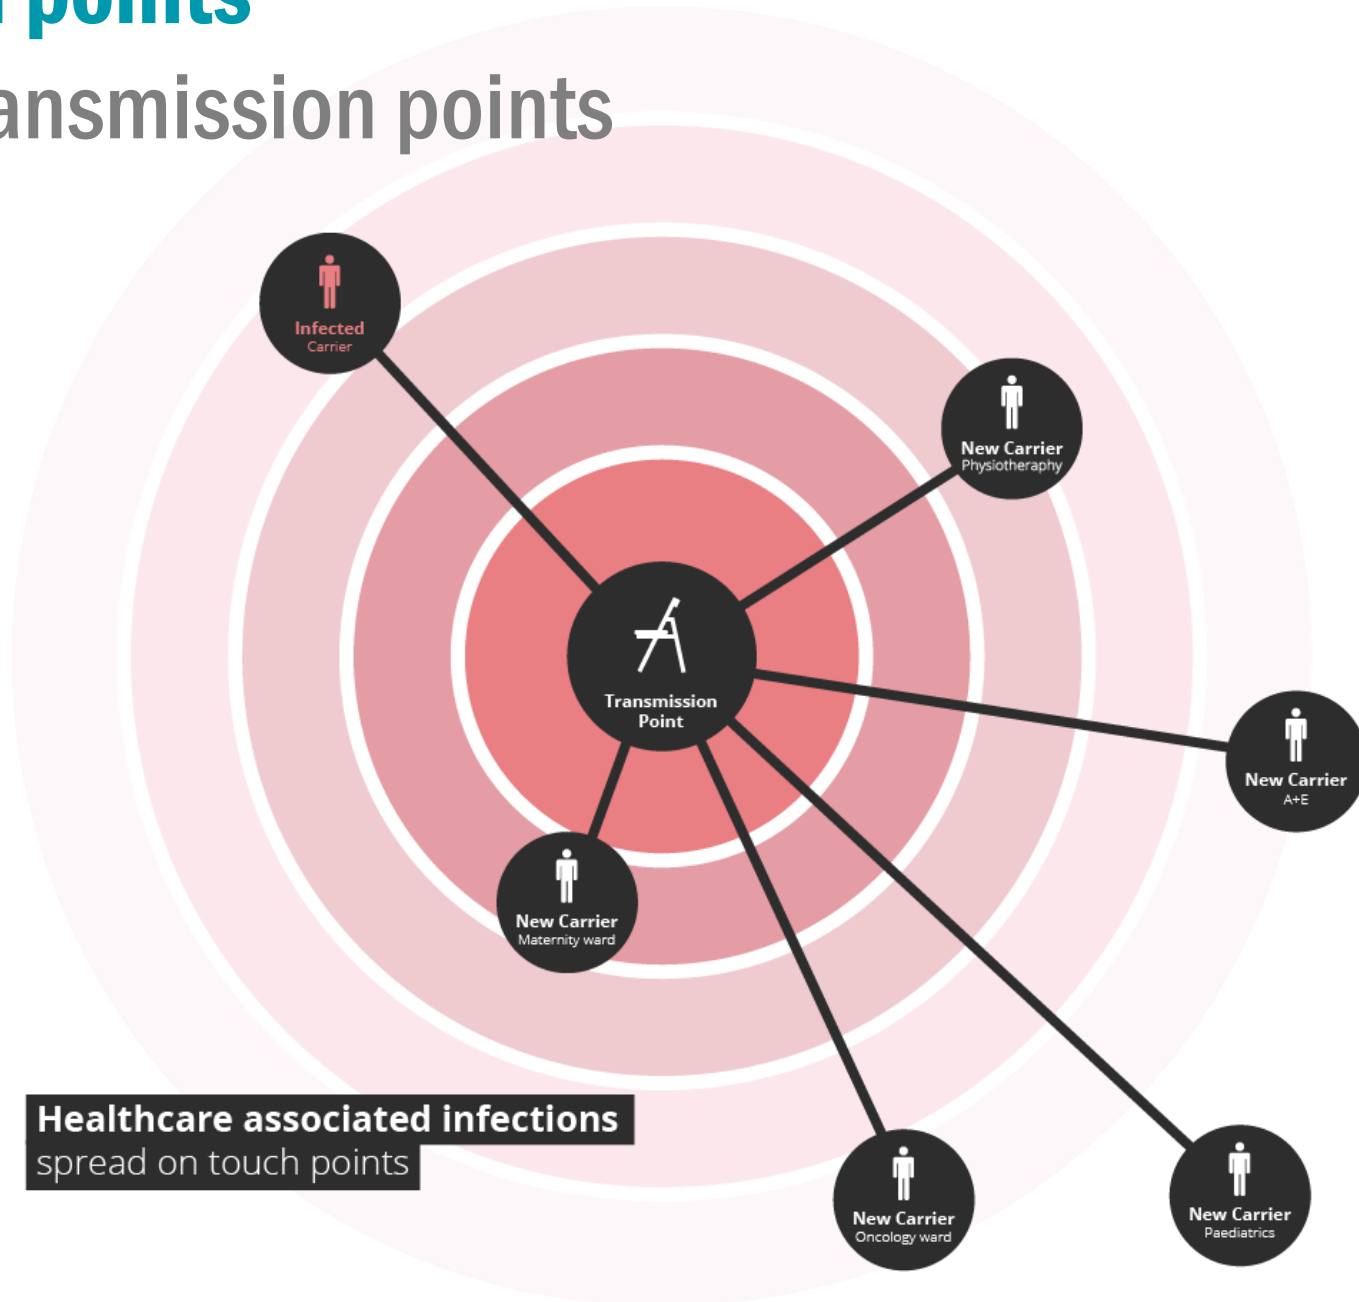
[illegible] points
ansmission points

Infected
Carrier

New Carrier
Physiotheraphy

Transmission
Point

New Carrier
A+E

New Carrier
Maternity ward

Healthcare associated infections
spread on touch points

New Carrier
Oncology ward

New Carrier
Paediatrics